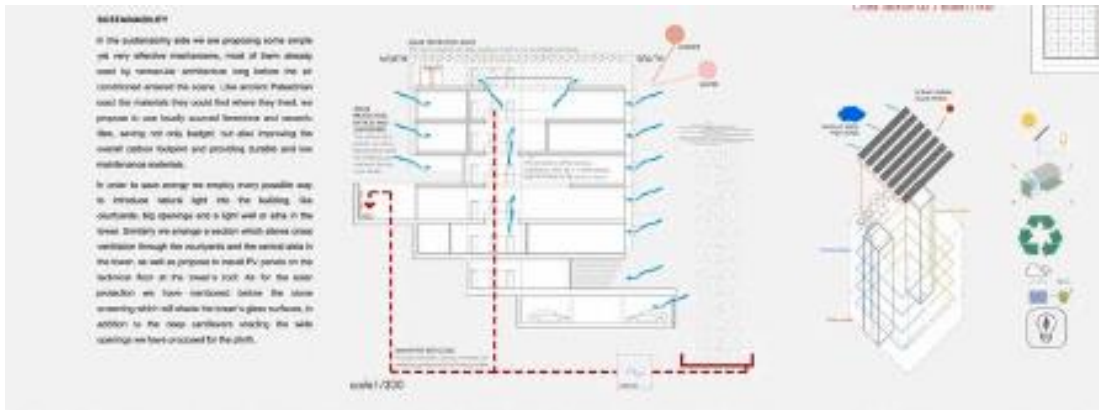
SUSTAINABILITY

In the sustainability side we are proposing some simple yet very effective mechanisms, most of them already used by vernacular architecture long before the air conditioned entered the scene. Like ancient Palestinian used the materials they could find where they lived, we propose to use locally sourced limestone and recent tiles, saving not only budget, but also improving the overall carbon footprint and providing durable and low maintenance materials.

In order to save energy we employ every possible way to introduce natural light into the building, like courtyards, big openings and a light well at atria in the tower. Similarly we arrange a section which allows cross ventilation through the courtyards and the central atria in the tower, as well as propose to install PV panels on the technical floor at the tower's roof. As for the solar protection we have mentioned before the stone screening which will shade the tower's glass surfaces, in addition to the deep cantilevers shading the wide openings we have proposed for the plinth.

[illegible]

scale 1/200